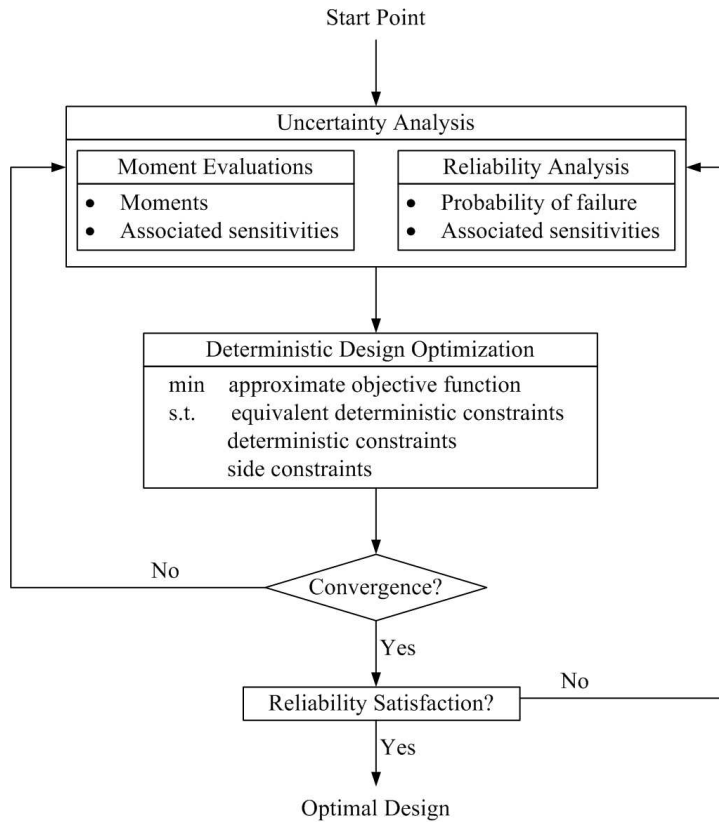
Start Point

Uncertainty Analysis

Moment Evaluations
• Moments
• Associated sensitivities

Reliability Analysis
• Probability of failure
• Associated sensitivities

Deterministic Design Optimization
min approximate objective function
s.t. equivalent deterministic constraints
deterministic constraints
side constraints

No

Convergence?

Yes

Reliability Satisfaction?

No

Yes

Optimal Design